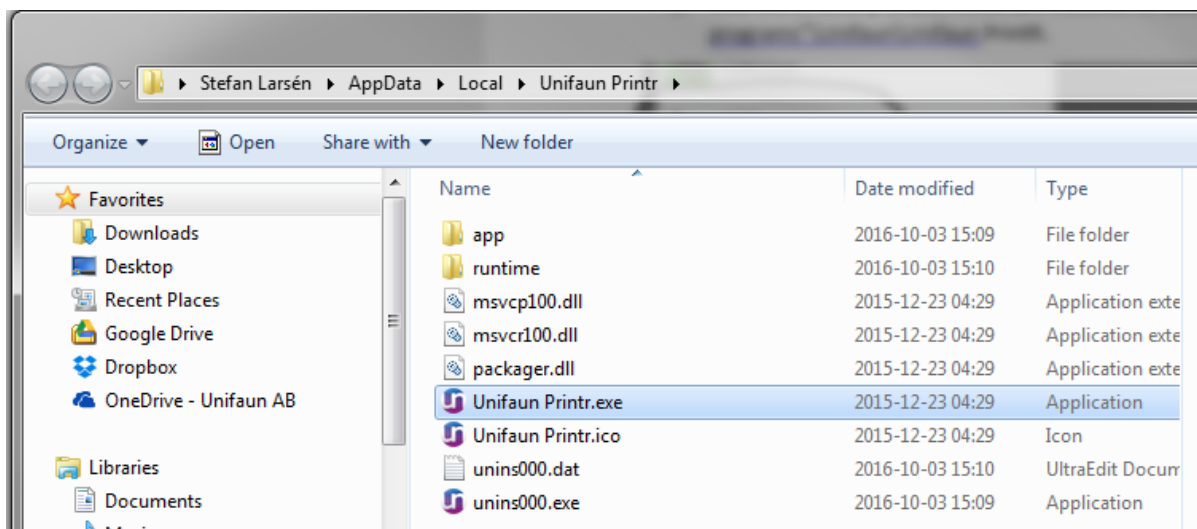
Stefan Larsén ▸ AppData ▸ Local ▸ Unifaun Printr ▸

Organize ▾ Open Share with ▾ New folder

Favorites
Downloads
Desktop
Recent Places
Google Drive
Dropbox
OneDrive - Unifaun AB

Libraries
Documents

| Name | Date modified | Type |
|---|---|---|
| app | 2016-10-03 15:09 | File folder |
| runtime | 2016-10-03 15:10 | File folder |
| msvcp100.dll | 2015-12-23 04:29 | Application exte |
| msvcr100.dll | 2015-12-23 04:29 | Application exte |
| packager.dll | 2015-12-23 04:29 | Application exte |
| Unifaun Printr.exe | 2015-12-23 04:29 | Application |
| Unifaun Printr.ico | 2015-12-23 04:29 | Icon |
| unins000.dat | 2016-10-03 15:10 | UltraEdit Docum |
| unins000.exe | 2016-10-03 15:09 | Application |